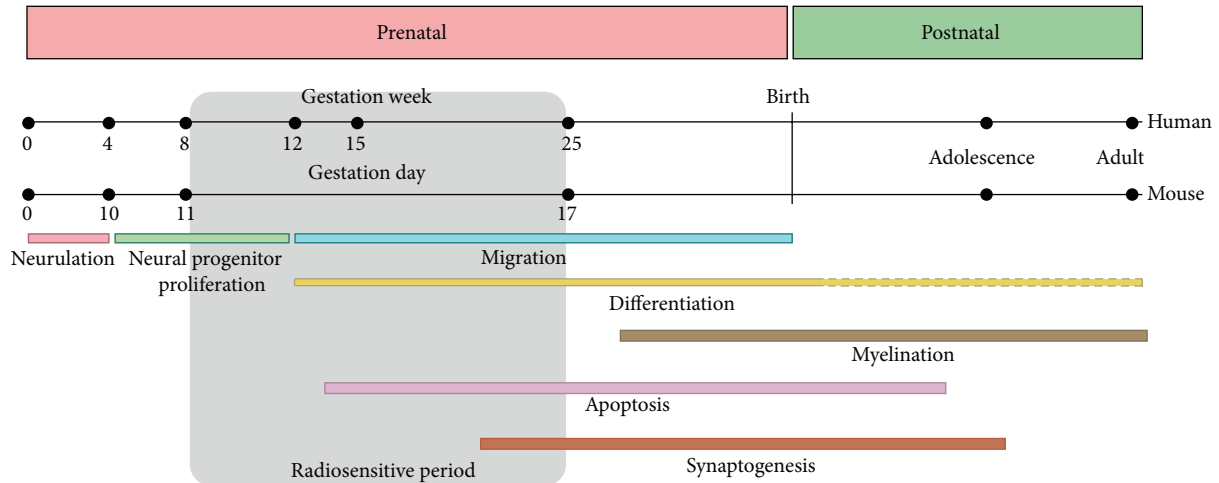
Prenatal

Postnatal

Gestation week

Birth

Human

0 4 8 12 15 25

Gestation day

Adolescence

Adult

Mouse

0 10 11 17

Neurulation

Neural progenitor proliferation

Migration

Differentiation

Myelination

Apoptosis

Radiosensitive period

Synaptogenesis